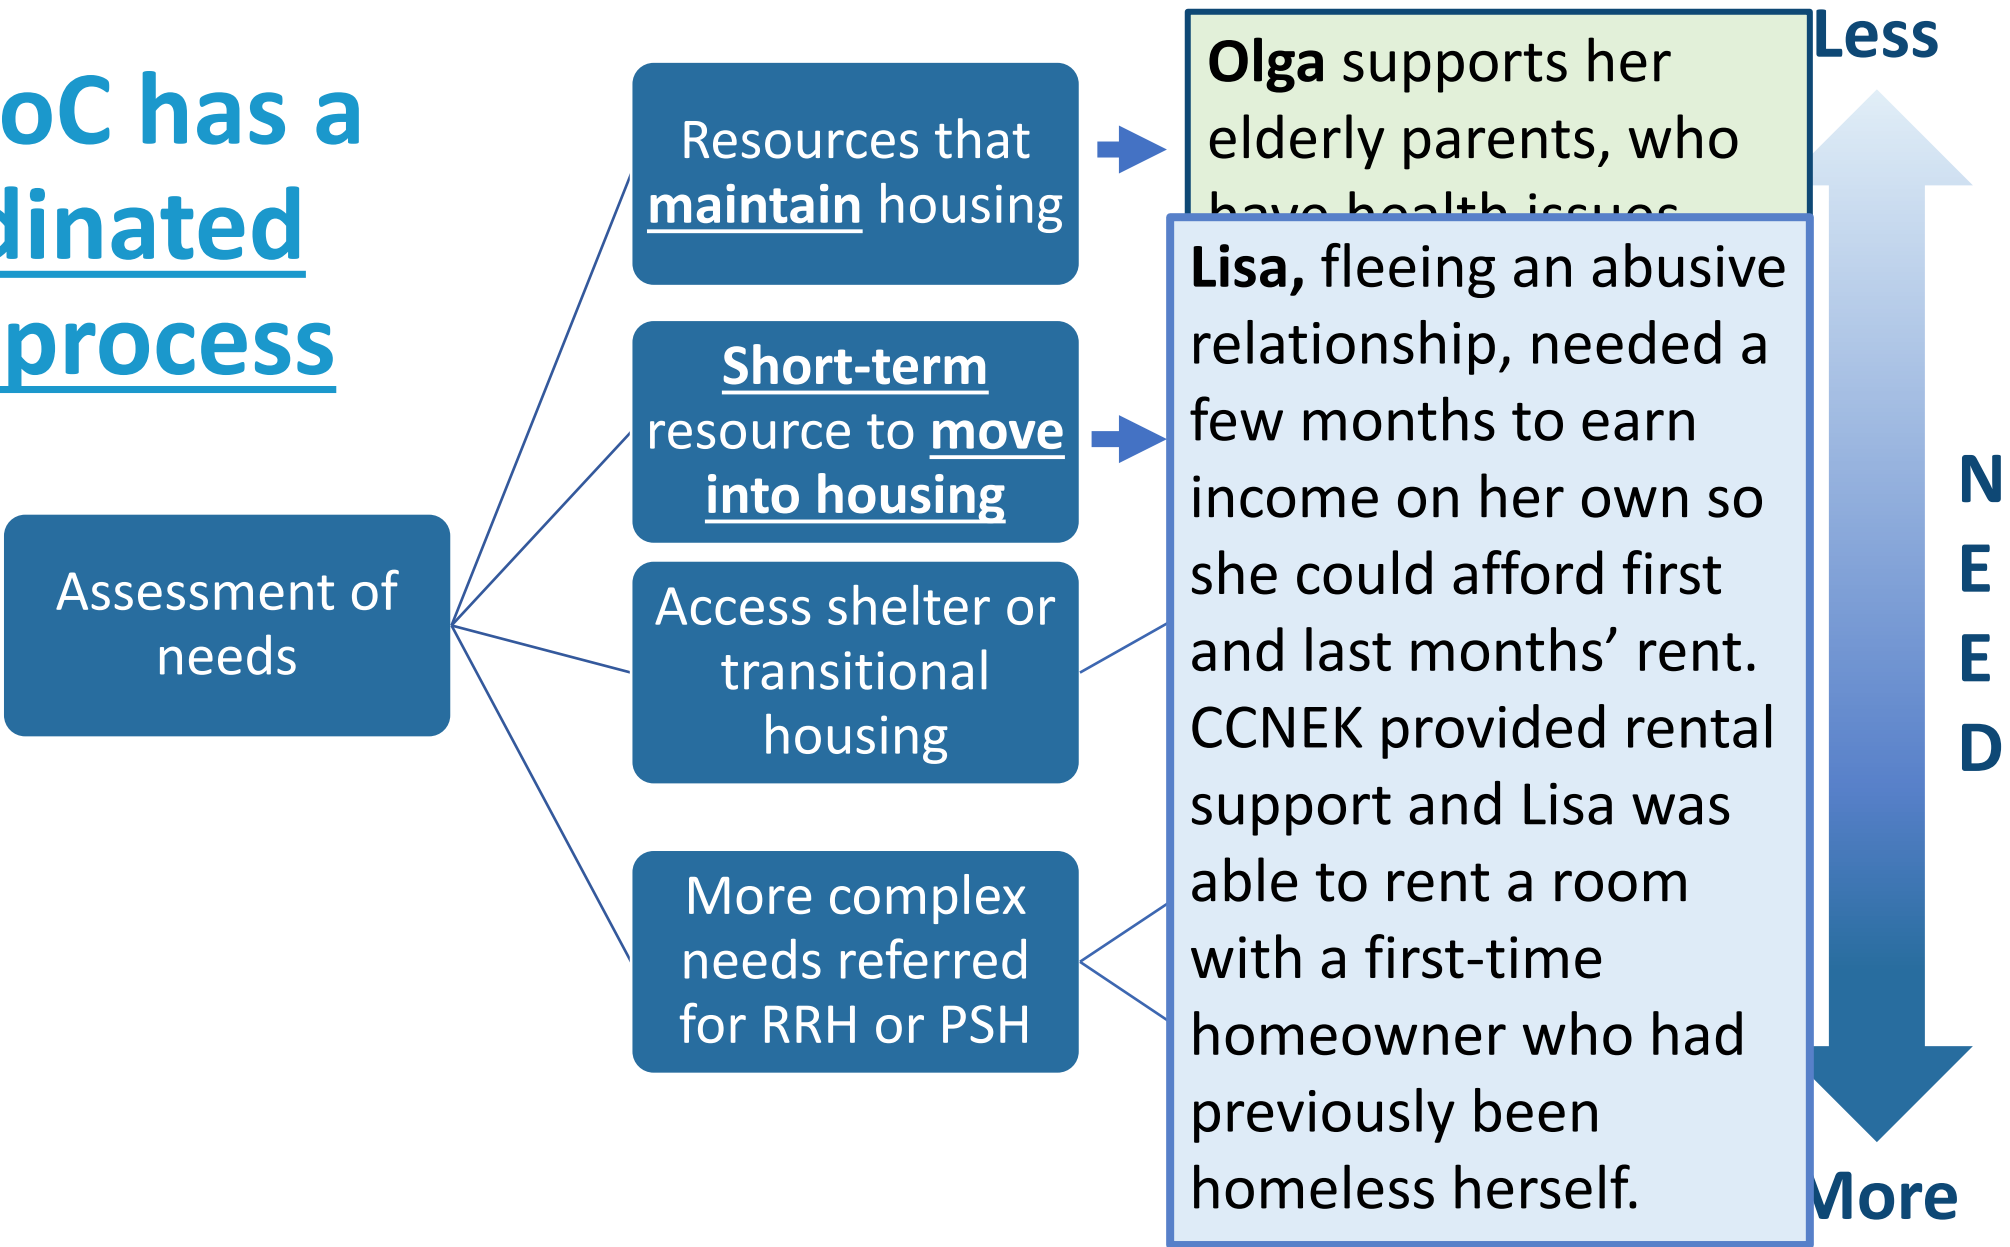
oC has a
dinated
process

Assessment of needs

Resources that maintain housing

Short-term resource to move into housing

Access shelter or transitional housing

More complex needs referred for RRH or PSH

Olga supports her elderly parents, who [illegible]

Lisa, fleeing an abusive relationship, needed a few months to earn income on her own so she could afford first and last months' rent. CCNEK provided rental support and Lisa was able to rent a room with a first-time homeowner who had previously been homeless herself.

Less

NEED

More